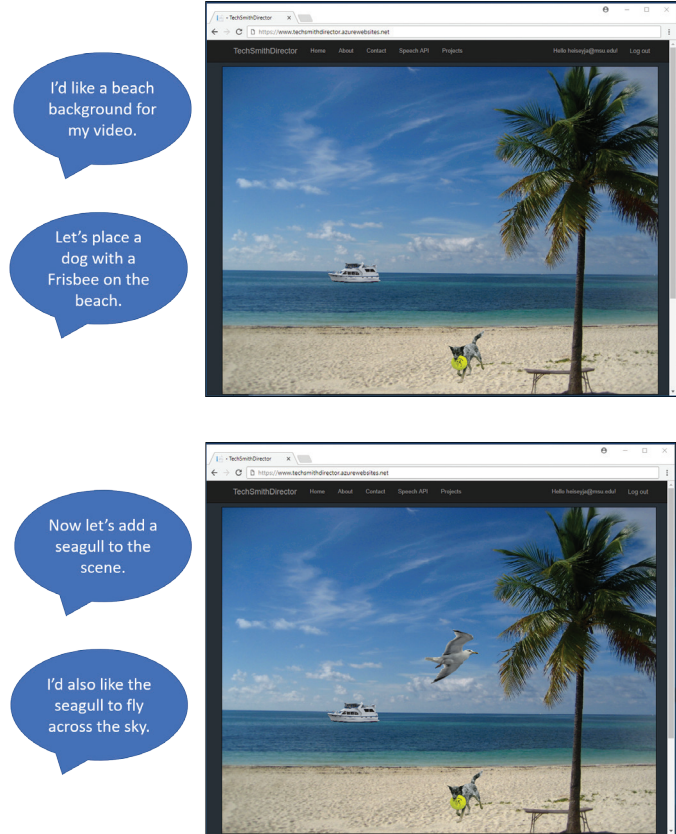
I'd like a beach background for my video.

Let's place a dog with a Frisbee on the beach.

TechSmithDirector ×

https://www.techsmithdirector.azurewebsites.net

TechSmithDirector Home About Contact Speech API Projects Hello heloeja@msu.edu! Log out

Now let's add a seagull to the scene.

I'd also like the seagull to fly across the sky.

TechSmithDirector ×

https://www.techsmithdirector.azurewebsites.net

TechSmithDirector Home About Contact Speech API Projects Hello heloeja@msu.edu! Log out